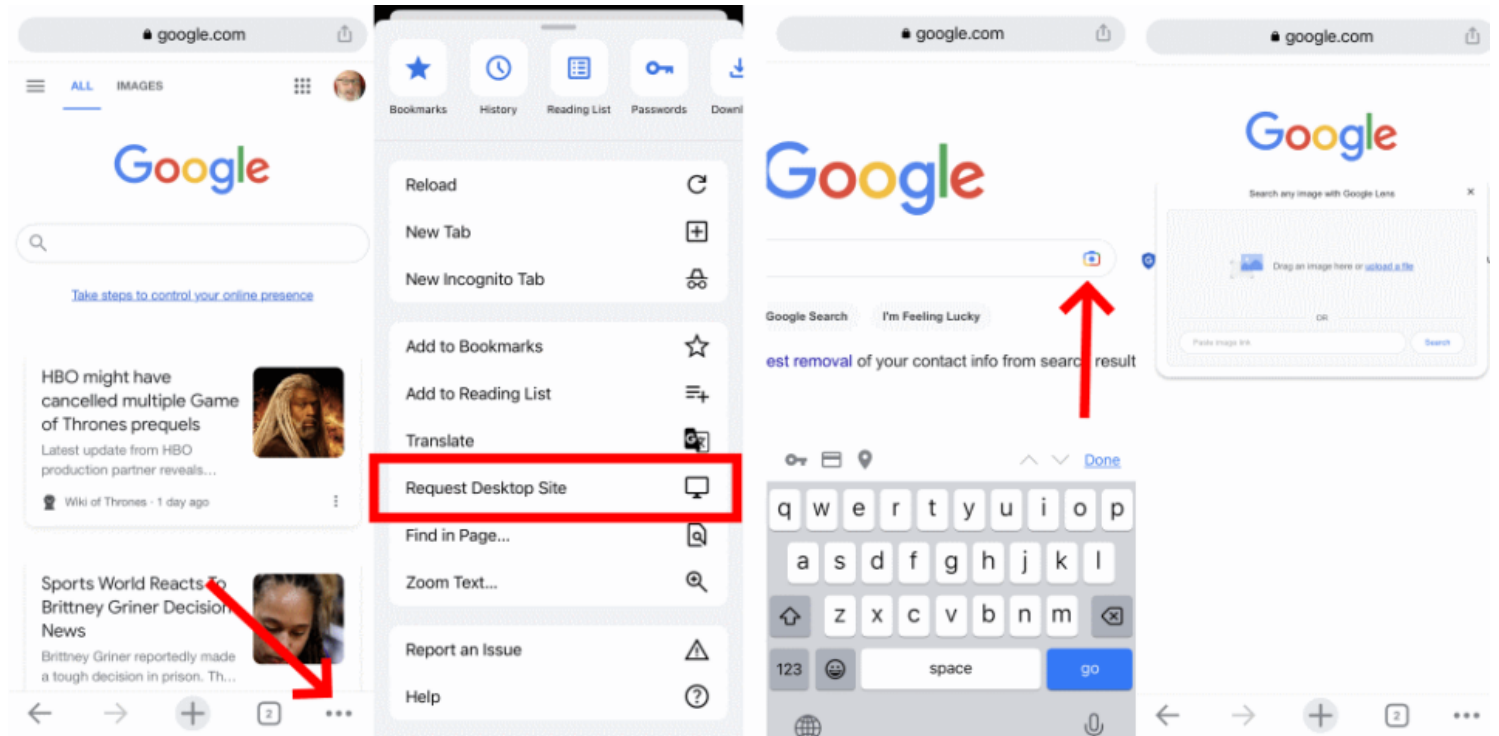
google.com

ALL IMAGES

Google

Take steps to control your online presence

HBO might have cancelled multiple Game of Thrones prequels
Latest update from HBO production partner reveals...
Wiki of Thrones · 1 day ago

Sports World Reacts To Brittney Griner Decision News
Brittney Griner reportedly made a tough decision in prison. Th...

2

Bookmarks History Reading List Passwords Downl

Reload
New Tab
New Incognito Tab

Add to Bookmarks
Add to Reading List
Translate
Request Desktop Site
Find in Page...
Zoom Text...

Report an Issue
Help

google.com

Google

Google Search I'm Feeling Lucky

est removal of your contact info from search result

Done

q w e r t y u i o p
a s d f g h j k l
z x c v b n m
123 space go

google.com

Google

Search any image with Google Lens

Drag an image here or upload a file

OR

Paste image link Search

2